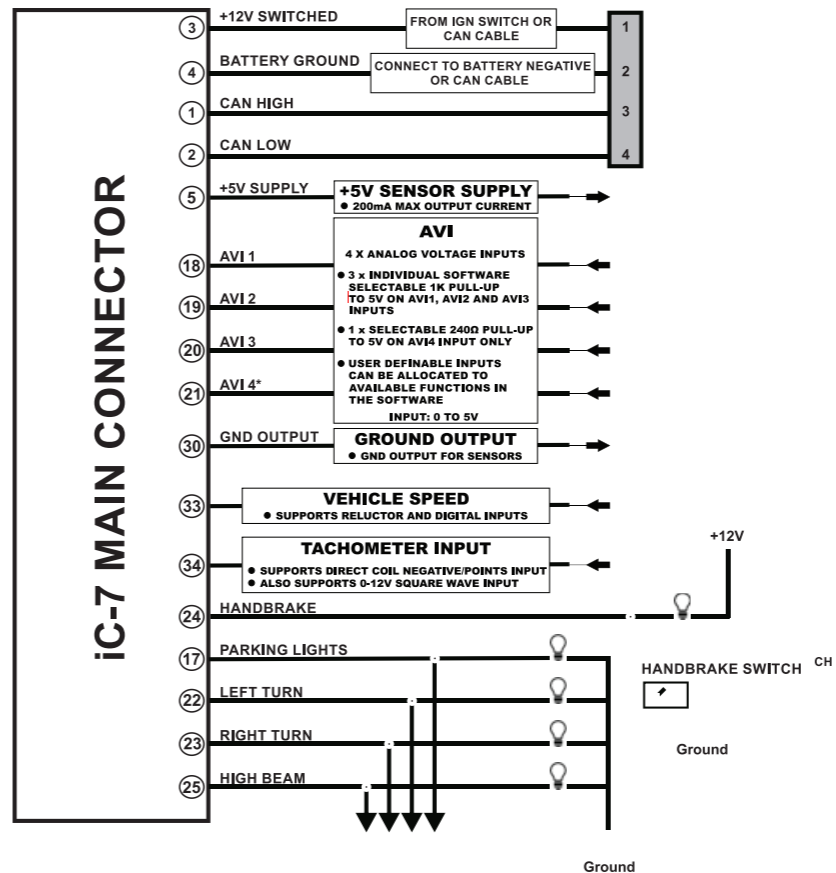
iC-7 MAIN CONNECTOR

3 +12V SWITCHED
FROM IGN SWITCH OR CAN CABLE
4 BATTERY GROUND
CONNECT TO BATTERY NEGATIVE OR CAN CABLE
1 CAN HIGH
2 CAN LOW

1
2
3
4

5 +5V SUPPLY
+5V SENSOR SUPPLY
● 200mA MAX OUTPUT CURRENT

AVI
4 X ANALOG VOLTAGE INPUTS
● 3 x INDIVIDUAL SOFTWARE SELECTABLE 1K PULL-UP TO 5V ON AVI1, AVI2 AND AVI3 INPUTS
● 1 x SELECTABLE 240Ω PULL-UP TO 5V ON AVI4 INPUT ONLY
● USER DEFINABLE INPUTS CAN BE ALLOCATED TO AVAILABLE FUNCTIONS IN THE SOFTWARE
INPUT: 0 TO 5V

18 AVI 1
19 AVI 2
20 AVI 3
21 AVI 4*

30 GND OUTPUT
GROUND OUTPUT
● GND OUTPUT FOR SENSORS

33
VEHICLE SPEED
● SUPPORTS RELUCTOR AND DIGITAL INPUTS

34
TACHOMETER INPUT
● SUPPORTS DIRECT COIL NEGATIVE/POINTS INPUT
● ALSO SUPPORTS 0-12V SQUARE WAVE INPUT

+12V

24 HANDBRAKE
17 PARKING LIGHTS
22 LEFT TURN
23 RIGHT TURN
25 HIGH BEAM

HANDBRAKE SWITCH CH

Ground

Ground